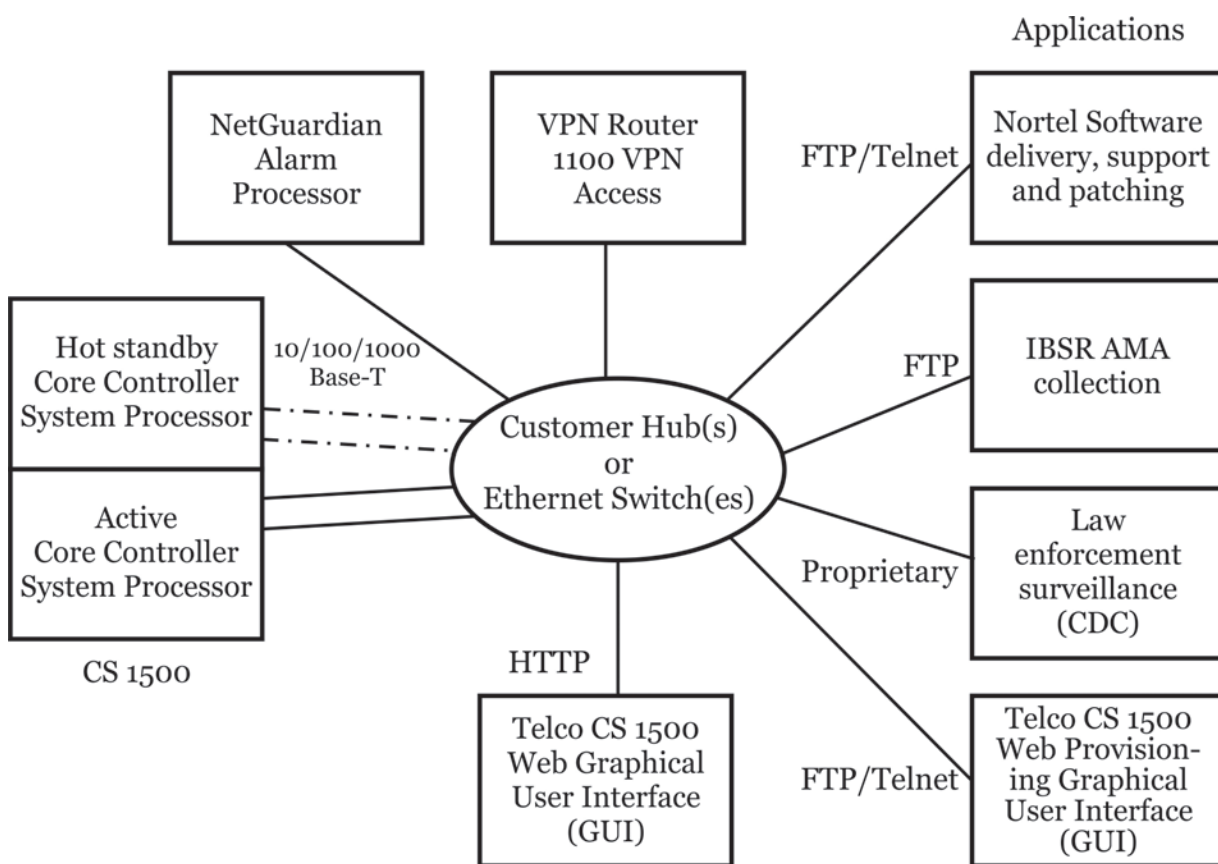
Applications

NetGuardian Alarm Processor

VPN Router 1100 VPN Access

FTP/Telnet

Nortel Software delivery, support and patching

Hot standby Core Controller System Processor

10/100/1000 Base-T

FTP

IBSR AMA collection

Customer Hub(s) or Ethernet Switch(es)

Active Core Controller System Processor

Law enforcement surveillance (CDC)

Proprietary

CS 1500

HTTP

Telco CS 1500 Web Graphical User Interface (GUI)

FTP/Telnet

Telco CS 1500 Web Provisioning Graphical User Interface (GUI)